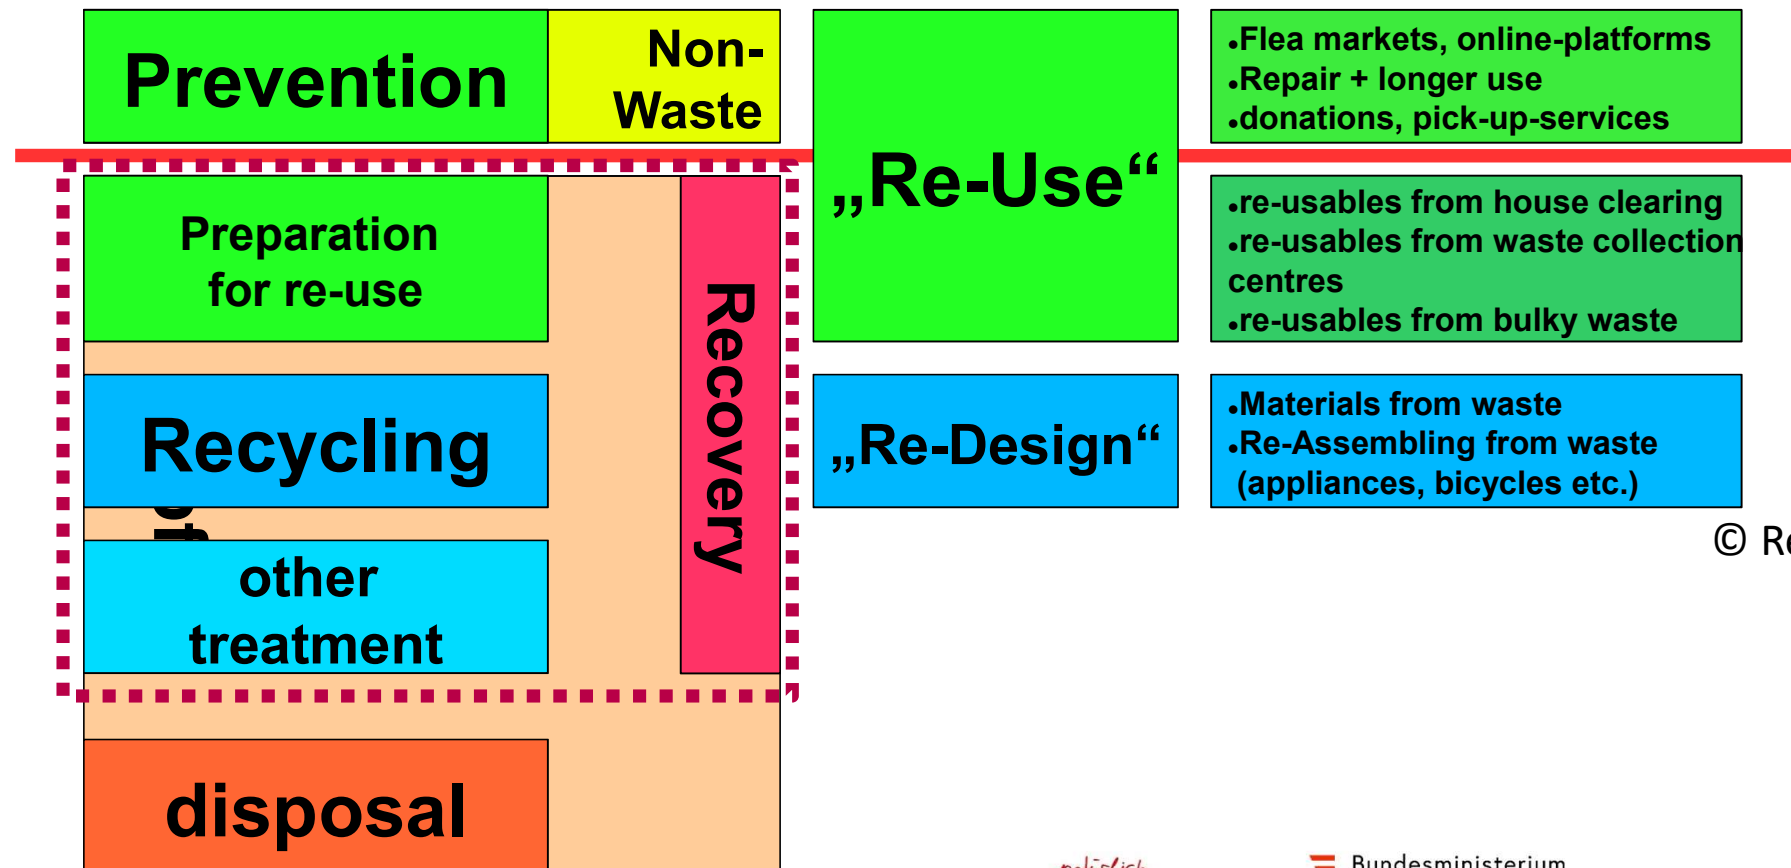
Prevention

Non-Waste

„Re-Use“

•Flea markets, online-platforms
•Repair + longer use
•donations, pick-up-services

Preparation for re-use

•re-usables from house clearing
•re-usables from waste collection centres
•re-usables from bulky waste

Recycling

„Re-Design“

•Materials from waste
•Re-Assembling from waste (appliances, bicycles etc.)

other treatment

Recovery

© R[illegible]

disposal

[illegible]

Bundesministerium